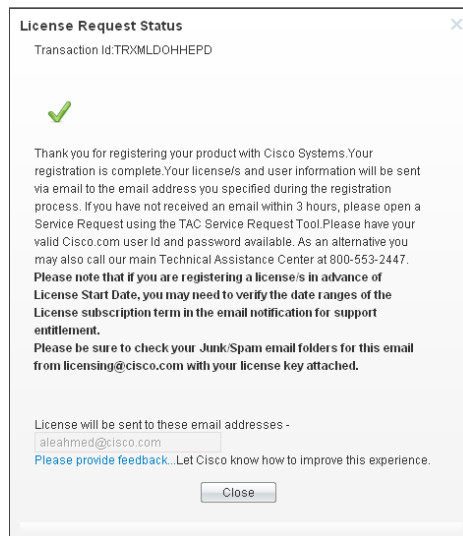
License Request Status

Transaction Id:TRXMLDOHHEPD

Thank you for registering your product with Cisco Systems.Your registration is complete.Your license/s and user information will be sent via email to the email address you specified during the registration process. If you have not received an email within 3 hours, please open a Service Request using the TAC Service Request Tool.Please have your valid Cisco.com user Id and password available. As an alternative you may also call our main Technical Assistance Center at 800-553-2447.
Please note that if you are registering a license/s in advance of License Start Date, you may need to verify the date ranges of the License subscription term in the email notification for support entitlement.
Please be sure to check your Junk/Spam email folders for this email from licensing@cisco.com with your license key attached.

License will be sent to these email addresses -
aleahmed@cisco.com
Please provide feedback...Let Cisco know how to improve this experience.

Close